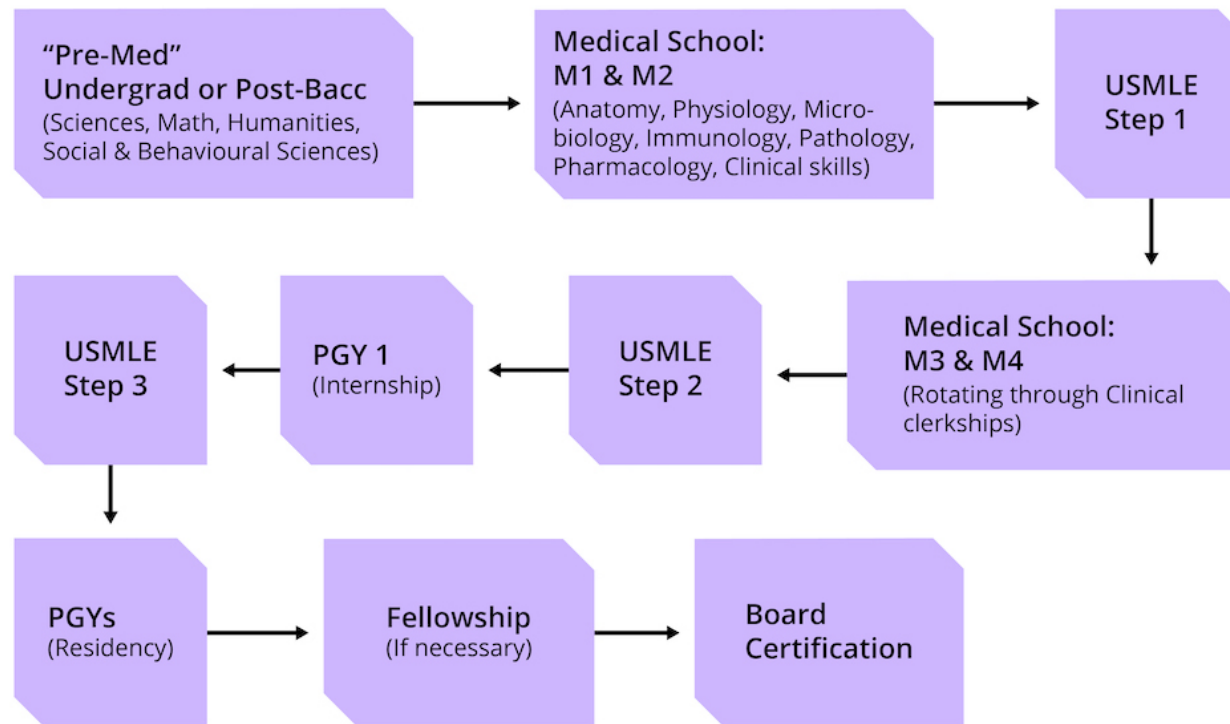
"Pre-Med"
Undergrad or Post-Bacc
(Sciences, Math, Humanities, Social & Behavioural Sciences)

Medical School:
M1 & M2
(Anatomy, Physiology, Microbiology, Immunology, Pathology, Pharmacology, Clinical skills)

USMLE
Step 1

Medical School:
M3 & M4
(Rotating through Clinical clerkships)

USMLE
Step 2

PGY 1
(Internship)

USMLE
Step 3

PGYs
(Residency)

Fellowship
(If necessary)

Board
Certification